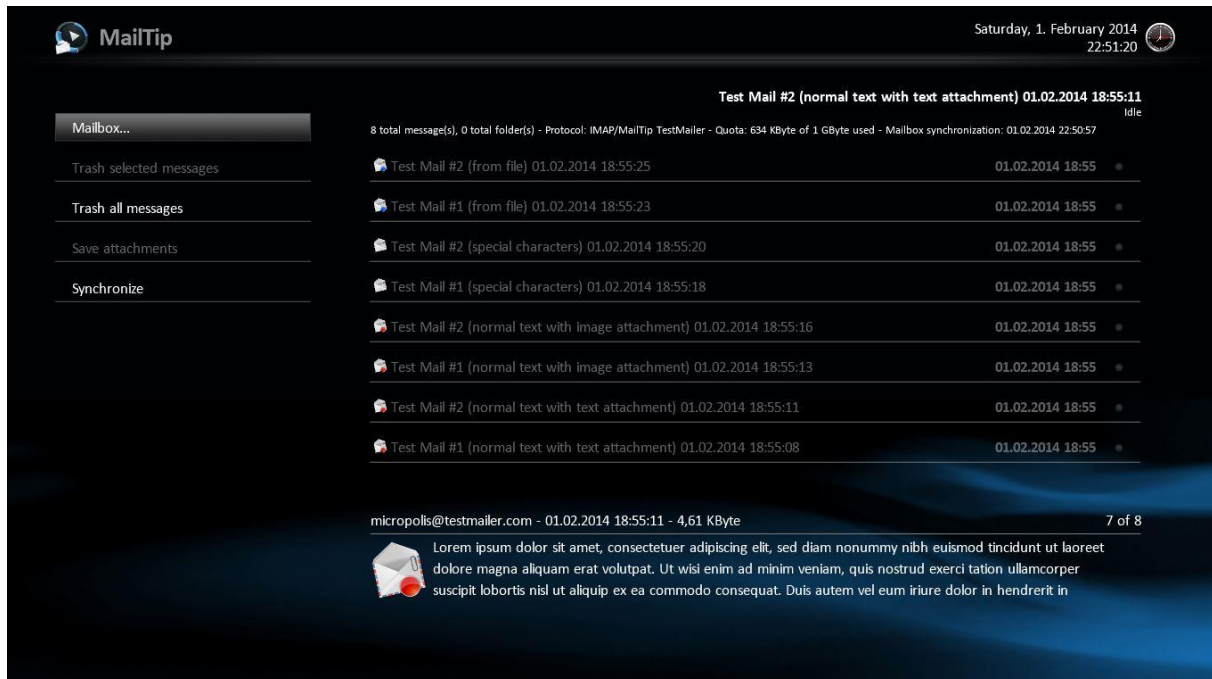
MailTip

Saturday, 1. February 2014
22:51:20

Test Mail #2 (normal text with text attachment) 01.02.2014 18:55:11
Idle

Mailbox...

8 total message(s), 0 total folder(s) - Protocol: IMAP/MailTip TestMailer - Quota: 634 KByte of 1 GByte used - Mailbox synchronization: 01.02.2014 22:50:57

Trash selected messages

Trash all messages

Save attachments

Synchronize

Test Mail #2 (from file) 01.02.2014 18:55:25 01.02.2014 18:55

Test Mail #1 (from file) 01.02.2014 18:55:23 01.02.2014 18:55

Test Mail #2 (special characters) 01.02.2014 18:55:20 01.02.2014 18:55

Test Mail #1 (special characters) 01.02.2014 18:55:18 01.02.2014 18:55

Test Mail #2 (normal text with image attachment) 01.02.2014 18:55:16 01.02.2014 18:55

Test Mail #1 (normal text with image attachment) 01.02.2014 18:55:13 01.02.2014 18:55

Test Mail #2 (normal text with text attachment) 01.02.2014 18:55:11 01.02.2014 18:55

Test Mail #1 (normal text with text attachment) 01.02.2014 18:55:08 01.02.2014 18:55

micropolis@testmailer.com - 01.02.2014 18:55:11 - 4,61 KByte

7 of 8

Lorem ipsum dolor sit amet, consectetuer adipiscing elit, sed diam nonummy nibh euismod tincidunt ut laoreet dolore magna aliquam erat volutpat. Ut wisi enim ad minim veniam, quis nostrud exerci tation ullamcorper suscipit lobortis nisl ut aliquip ex ea commodo consequat. Duis autem vel eum iriure dolor in hendrerit in